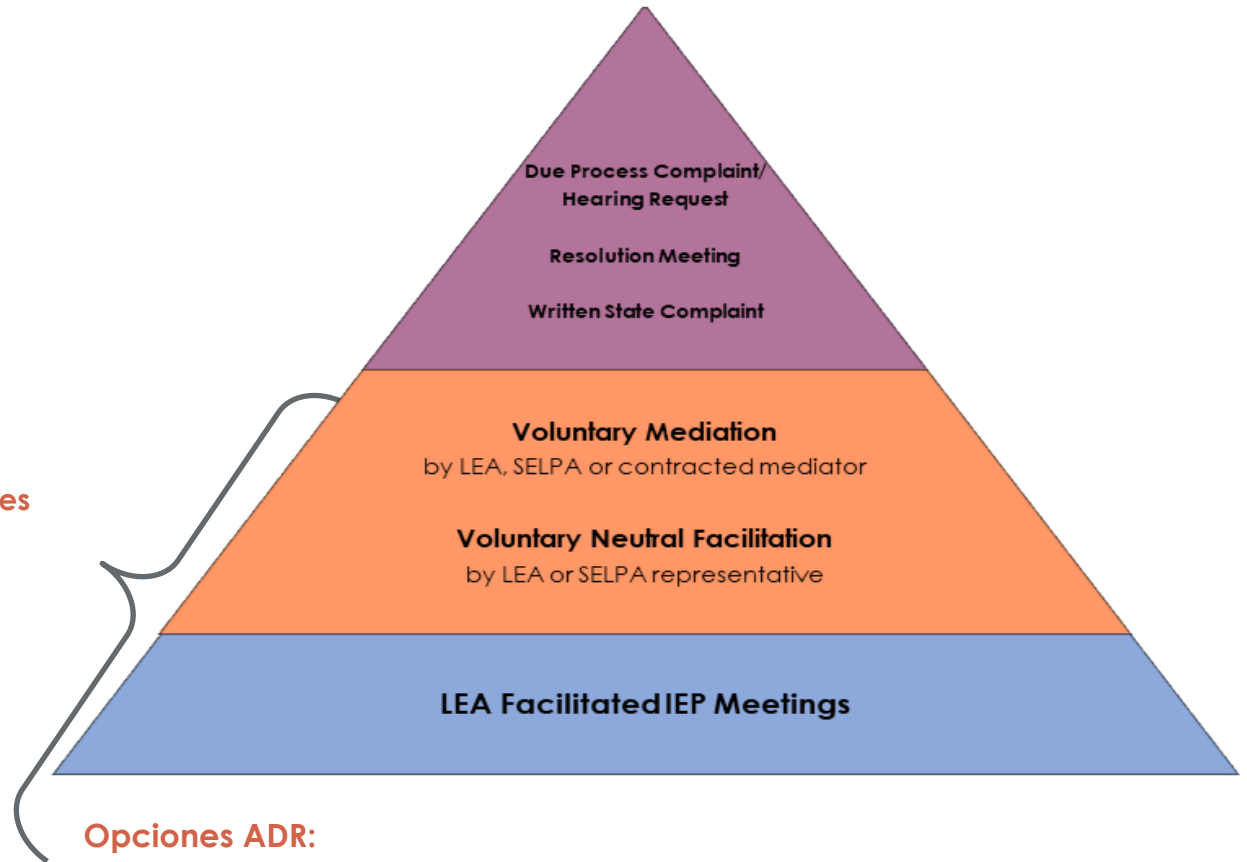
Due Process Complaint/ Hearing Request

Resolution Meeting

Written State Complaint

es

Voluntary Mediation
by LEA, SELPA or contracted mediator

Voluntary Neutral Facilitation
by LEA or SELPA representative

LEA Facilitated IEP Meetings

Opciones ADR: